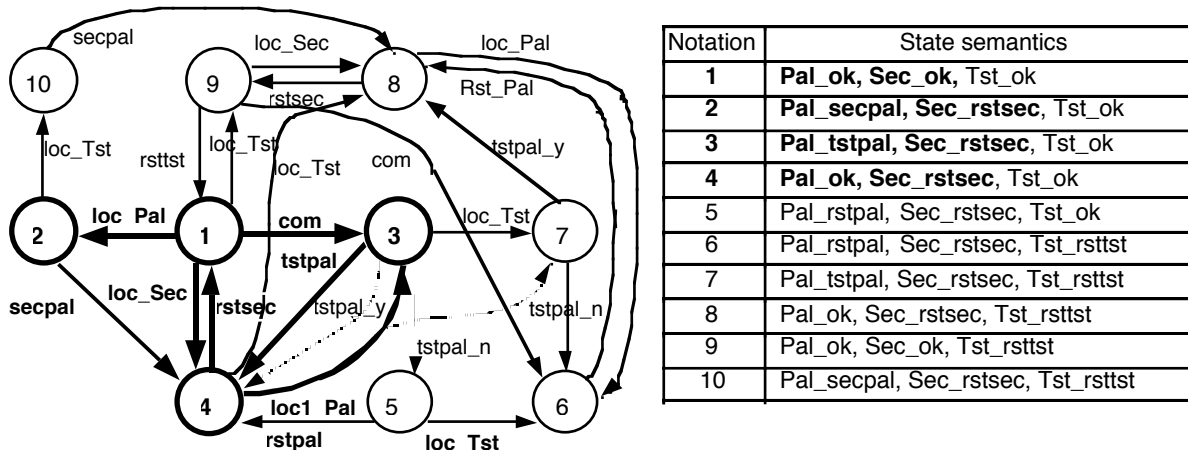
10
9
8
2
1
3
7
4
5
6
secpal
loc_Sec
loc_Pal
rstsec
Rst_Pal
loc_Tst
rsttst
loc_Tst
loc_Tst
com
tstpal_y
loc Pal
com
loc_Tst
tstpal
secpal
loc_Sec
rstsec
tstpal_y
tstpal_n
tstpal_n
loc1 Pal
rstpal
loc Tst

| Notation | State semantics |
|---|---|
| **1** | **Pal_ok, Sec_ok,** Tst_ok |
| **2** | **Pal_secpal, Sec_rstsec**, Tst_ok |
| **3** | **Pal_tstpal, Sec_rstsec**, Tst_ok |
| **4** | **Pal_ok, Sec_rstsec**, Tst_ok |
| 5 | Pal_rstpal, Sec_rstsec, Tst_ok |
| 6 | Pal_rstpal, Sec_rstsec, Tst_rsttst |
| 7 | Pal_tstpal, Sec_rstsec, Tst_rsttst |
| 8 | Pal_ok, Sec_rstsec, Tst_rsttst |
| 9 | Pal_ok, Sec_ok, Tst_rsttst |
| 10 | Pal_secpal, Sec_rstsec, Tst_rsttst |